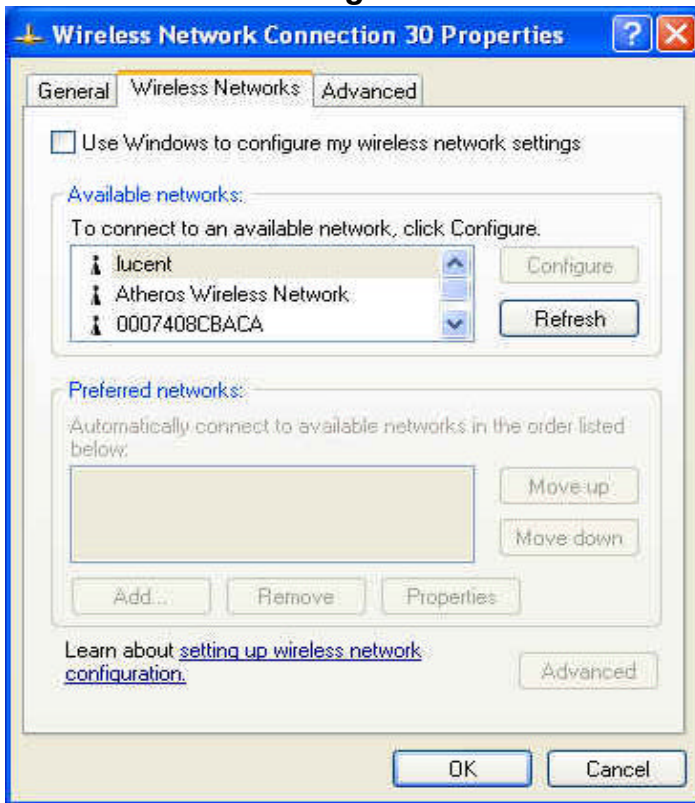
Wireless Network Connection 30 Properties

General | Wireless Networks | Advanced

Use Windows to configure my wireless network settings

Available networks:
To connect to an available network, click Configure.
lucent
Atheros Wireless Network
0007408CBACA

Configure
Refresh

Preferred networks:
Automatically connect to available networks in the order listed below:

Move up
Move down

Add...
Remove
Properties

Learn about setting up wireless network configuration.

Advanced

OK
Cancel